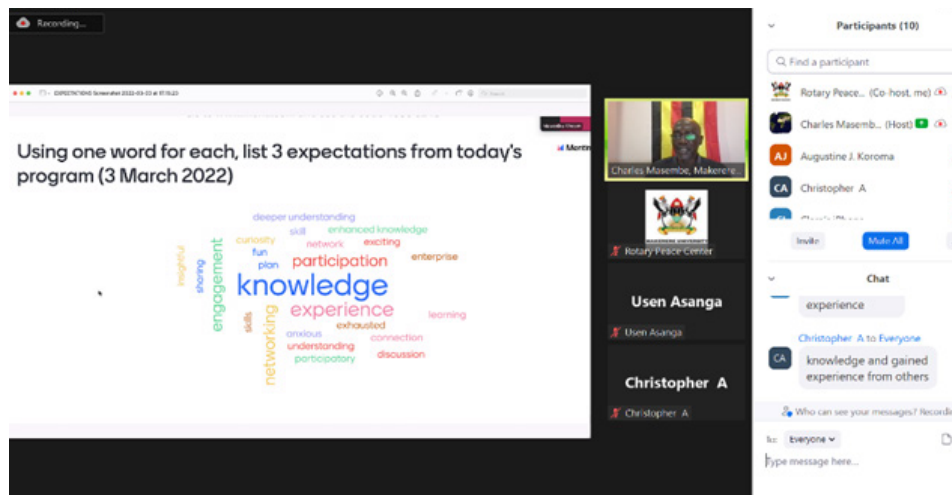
Recording...

EXPECTATIONS Screenshot 2022-03-03 at 07.10.23

Using one word for each, list 3 expectations from today's program (3 March 2022)

Menti

deeper understanding
skill
enhanced knowledge
curiosity
network
exciting
fun
plan
participation
enterprise
insightful
sharing
engagement
knowledge
experience
skills
networking
exhausted
learning
anxious
connection
understanding
discussion
participatory

Charles Masembe, Makerere...

Rotary Peace Center

Usen Asanga

Usen Asanga

Christopher A

Christopher A

Participants (10)

Find a participant

Rotary Peace... (Co-host, me)

Charles Masemb... (Host)

AJ Augustine J. Koroma

CA Christopher A

Invite

Mute All

Chat

experience

Christopher A to Everyone

CA knowledge and gained experience from others

Who can see your messages? Recording

To: Everyone

Type message here...